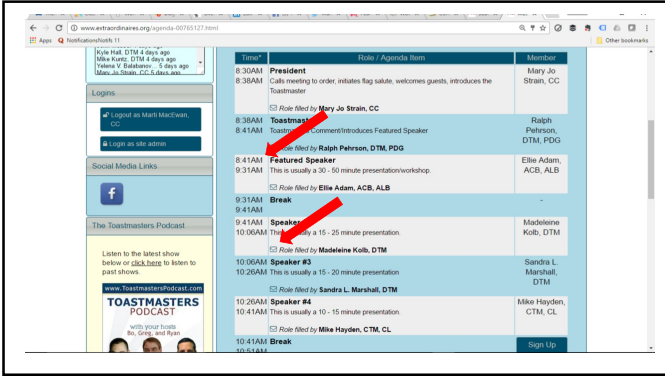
www.extraordinaires.org/agenda-00765127.html

Apps Notification/Notific 11

Other bookmarks

Kyle Hall, DTM 4 days ago
Mike Kontz, DTM 4 days ago
Yelena V. Balabanov... 5 days ago
Mary Jo Strain, CC 5 days ago

Logins

Logout as Marti MacEwan, CC

Login as site admin

Social Media Links

The Toastmasters Podcast

Listen to the latest show below or click here to listen to past shows.

www.ToastmastersPodcast.com
TOASTMASTERS PODCAST
with your hosts Bo, Greg, and Ryan

| Time* | Role / Agenda Item | Member |
|---|---|---|
| 8:30AM 8:38AM | **President** Calls meeting to order, initiates flag salute, welcomes guests, introduces the Toastmaster. Role filled by Mary Jo Strain, CC | Mary Jo Strain, CC |
| 8:38AM 8:41AM | **Toastmast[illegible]** Toastm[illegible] Comment/Introduces Featured Speaker. Role filled by Ralph Pehrson, DTM, PDG | Ralph Pehrson, DTM, PDG |
| 8:41AM 9:31AM | **Featured Speaker** This is usually a 30 - 50 minute presentation/workshop. Role filled by Ellie Adam, ACB, ALB | Ellie Adam, ACB, ALB |
| 9:31AM 9:41AM | **Break** | - |
| 9:41AM 10:06AM | **Speake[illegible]** This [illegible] a 15 - 25 minute presentation. Role filled by Madeleine Kolb, DTM | Madeleine Kolb, DTM |
| 10:06AM 10:26AM | **Speaker #3** This is usually a 15 - 20 minute presentation. Role filled by Sandra L. Marshall, DTM | Sandra L. Marshall, DTM |
| 10:26AM 10:41AM | **Speaker #4** This is usually a 10 - 15 minute presentation. Role filled by Mike Hayden, CTM, CL | Mike Hayden, CTM, CL |
| 10:41AM 10:51AM | **Break** | Sign Up |